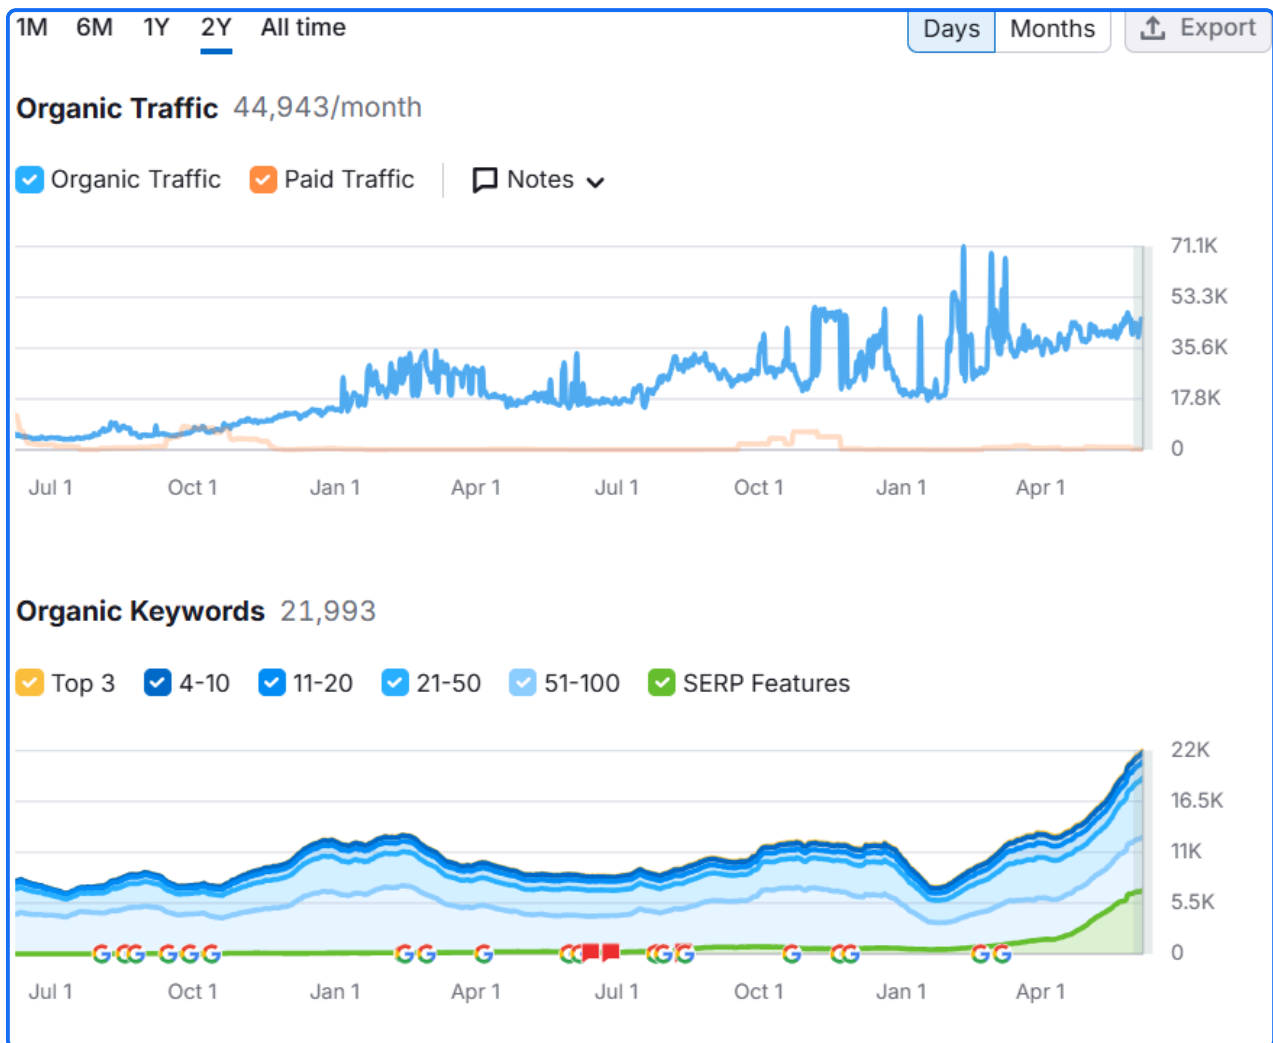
1M 6M 1Y 2Y All time

Days Months Export

Organic Traffic 44,943/month

Organic Traffic Paid Traffic Notes

71.1K
53.3K
35.6K
17.8K
0

Jul 1 Oct 1 Jan 1 Apr 1 Jul 1 Oct 1 Jan 1 Apr 1

Organic Keywords 21,993

Top 3 4-10 11-20 21-50 51-100 SERP Features

22K
16.5K
11K
5.5K
0

Jul 1 Oct 1 Jan 1 Apr 1 Jul 1 Oct 1 Jan 1 Apr 1